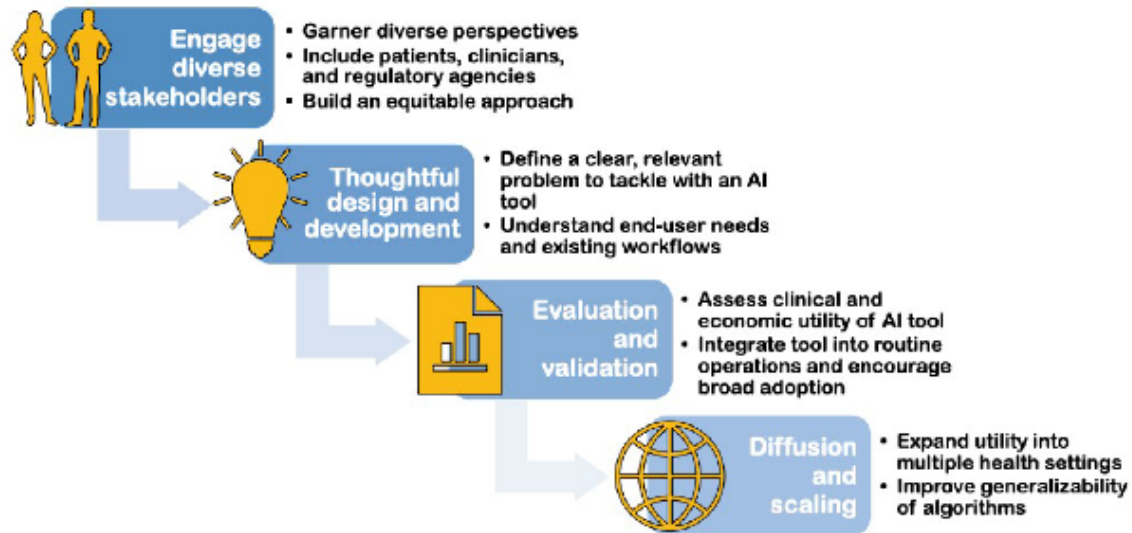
Engage diverse stakeholders

• Garner diverse perspectives
• Include patients, clinicians, and regulatory agencies
• Build an equitable approach

Thoughtful design and development

• Define a clear, relevant problem to tackle with an AI tool
• Understand end-user needs and existing workflows

Evaluation and validation

• Assess clinical and economic utility of AI tool
• Integrate tool into routine operations and encourage broad adoption

Diffusion and scaling

• Expand utility into multiple health settings
• Improve generalizability of algorithms